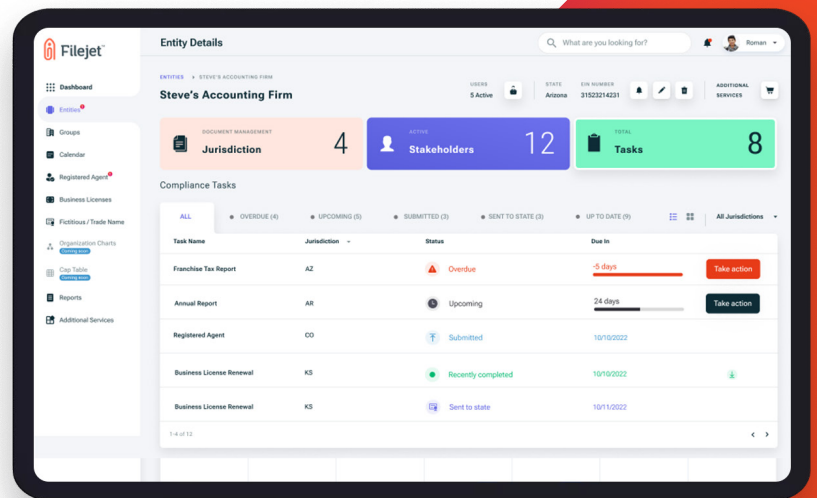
Filejet

Dashboard
Entities
Groups
Calendar
Registered Agent
Business Licenses
Fictitious / Trade Name
Organization Charts
Coming soon
Cap Table
Coming soon
Reports
Additional Services

Entity Details

What are you looking for?

Roman

ENTITIES > STEVE'S ACCOUNTING FIRM

Steve's Accounting Firm

USERS
5 Active

STATE
Arizona

EIN NUMBER
31523214231

ADDITIONAL SERVICES

DOCUMENT MANAGEMENT
Jurisdiction
4

ACTIVE
Stakeholders
12

TOTAL
Tasks
8

Compliance Tasks

ALL
OVERDUE (4)
UPCOMING (5)
SUBMITTED (3)
SENT TO STATE (3)
UP TO DATE (9)
All Jurisdictions

| Task Name | Jurisdiction | Status | Due In | |
|---|---|---|---|---|
| Franchise Tax Report | AZ | Overdue | -5 days | Take action |
| Annual Report | AR | Upcoming | 24 days | Take action |
| Registered Agent | CO | Submitted | 10/10/2022 | |
| Business License Renewal | KS | Recently completed | 10/10/2022 | |
| Business License Renewal | KS | Sent to state | 10/11/2022 | |

1-4 of 12